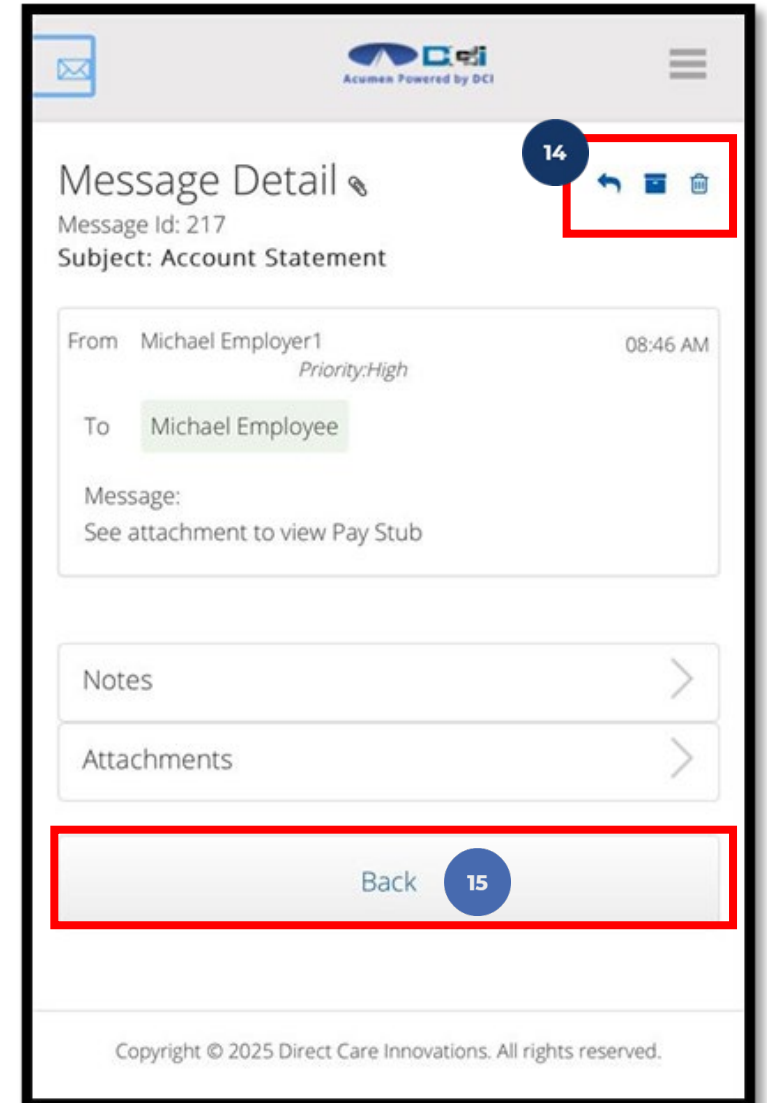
DCI
Acumen Powered by DCI

Message Detail
Message Id: 217
Subject: Account Statement

14

From Michael Employer1 08:46 AM
Priority:High

To Michael Employee

Message:
See attachment to view Pay Stub

Notes

Attachments

Back 15

Copyright © 2025 Direct Care Innovations. All rights reserved.